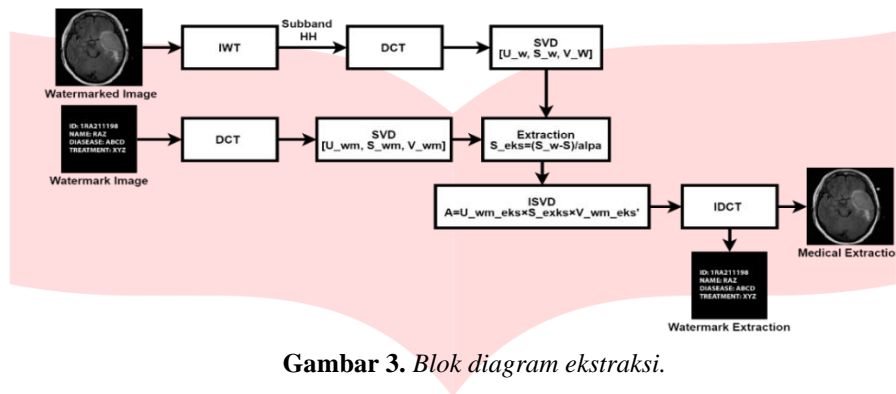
Watermarked Image

IWT

Subband HH

DCT

SVD
[U_w, S_w, V_W]

ID: 1RA211198
NAME: RAZ
DIASEASE: ABCD
TREATMENT: XYZ

Watermark Image

DCT

SVD
[U_wm, S_wm, V_wm]

Extraction
S_eks=(S_w-S)/alpa

ISVD
A=U_wm_eks×S_exks×V_wm_eks'

IDCT

Medical Extractio

ID: 1RA211198
NAME: RAZ
DIASEASE: ABCD
TREATMENT: XYZ

Watermark Extraction

**Gambar 3.** *Blok diagram ekstraksi.*